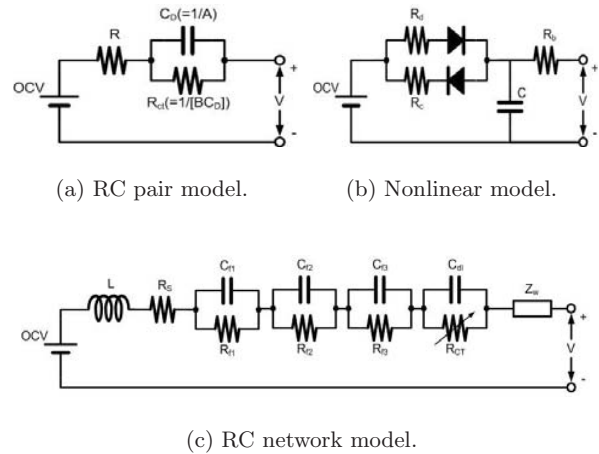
$C_D(=1/A)$
R
OCV
$R_{ct}(=1/[BC_D])$
+
V
-

$R_d$
$R_c$
OCV
C
$R_b$
+
V
-

(a) RC pair model.

(b) Nonlinear model.

L
$R_S$
OCV
$C_{f1}$
$R_{f1}$
$C_{f2}$
$R_{f2}$
$C_{f3}$
$R_{f3}$
$C_{dl}$
$R_{CT}$
$Z_w$
+
V
-

(c) RC network model.